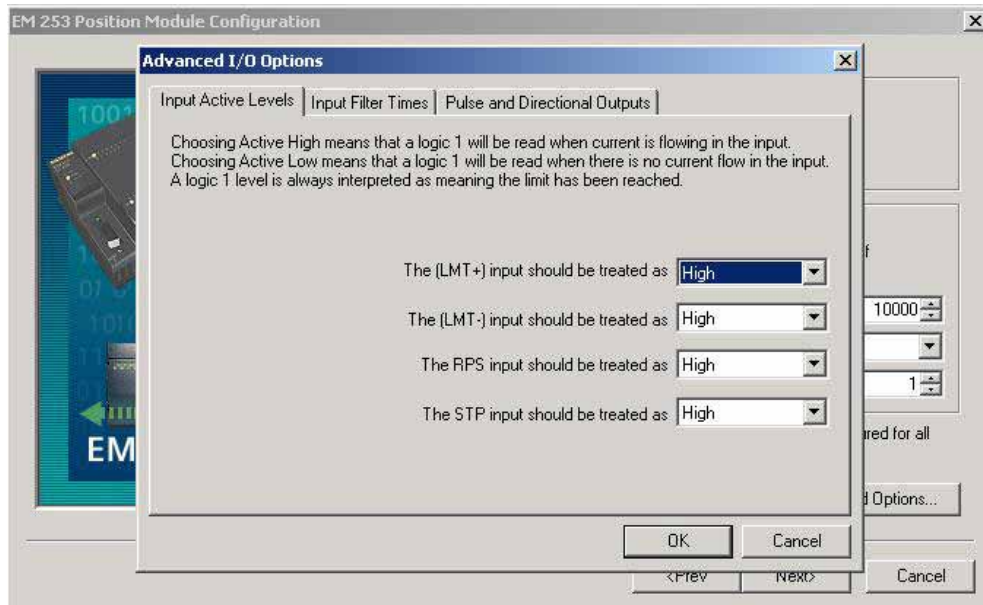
EM 253 Position Module Configuration

X

Advanced I/O Options

X

Input Active Levels | Input Filter Times | Pulse and Directional Outputs

Choosing Active High means that a logic 1 will be read when current is flowing in the input. Choosing Active Low means that a logic 1 will be read when there is no current flow in the input. A logic 1 level is always interpreted as meaning the limit has been reached.

The (LMT+) input should be treated as High

The (LMT-) input should be treated as High

The RPS input should be treated as High

The STP input should be treated as High

OK

Cancel

EM

f

10000

1

red for all

d Options...

<Prev

Next>

Cancel